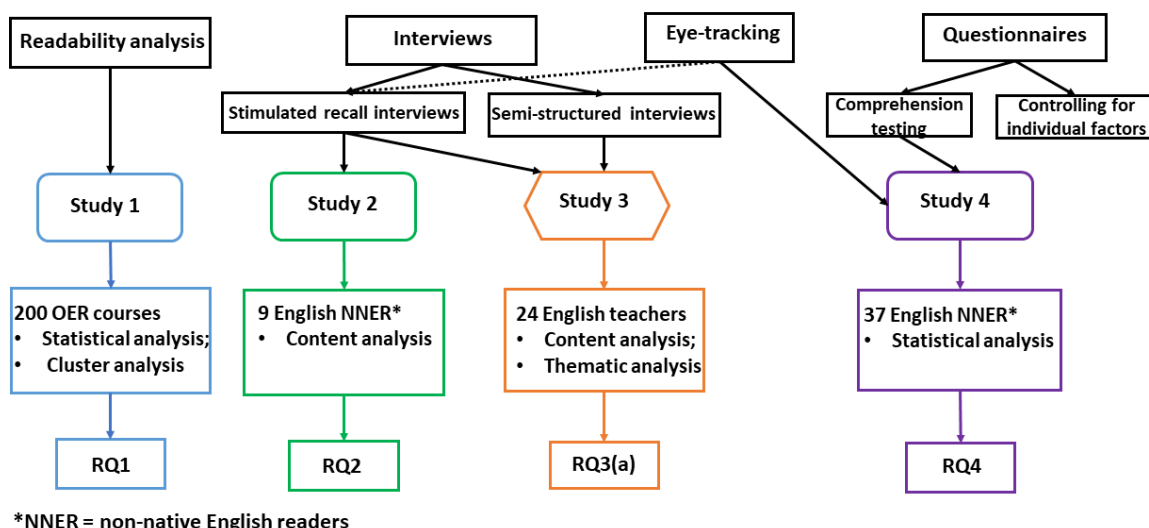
Readability analysis

Interviews

Eye-tracking

Questionnaires

Stimulated recall interviews

Semi-structured interviews

Comprehension testing

Controlling for individual factors

Study 1

Study 2

Study 3

Study 4

200 OER courses
• Statistical analysis;
• Cluster analysis

9 English NNER*
• Content analysis

24 English teachers
• Content analysis;
• Thematic analysis

37 English NNER*
• Statistical analysis

RQ1

RQ2

RQ3(a)

RQ4

*NNER = non-native English readers